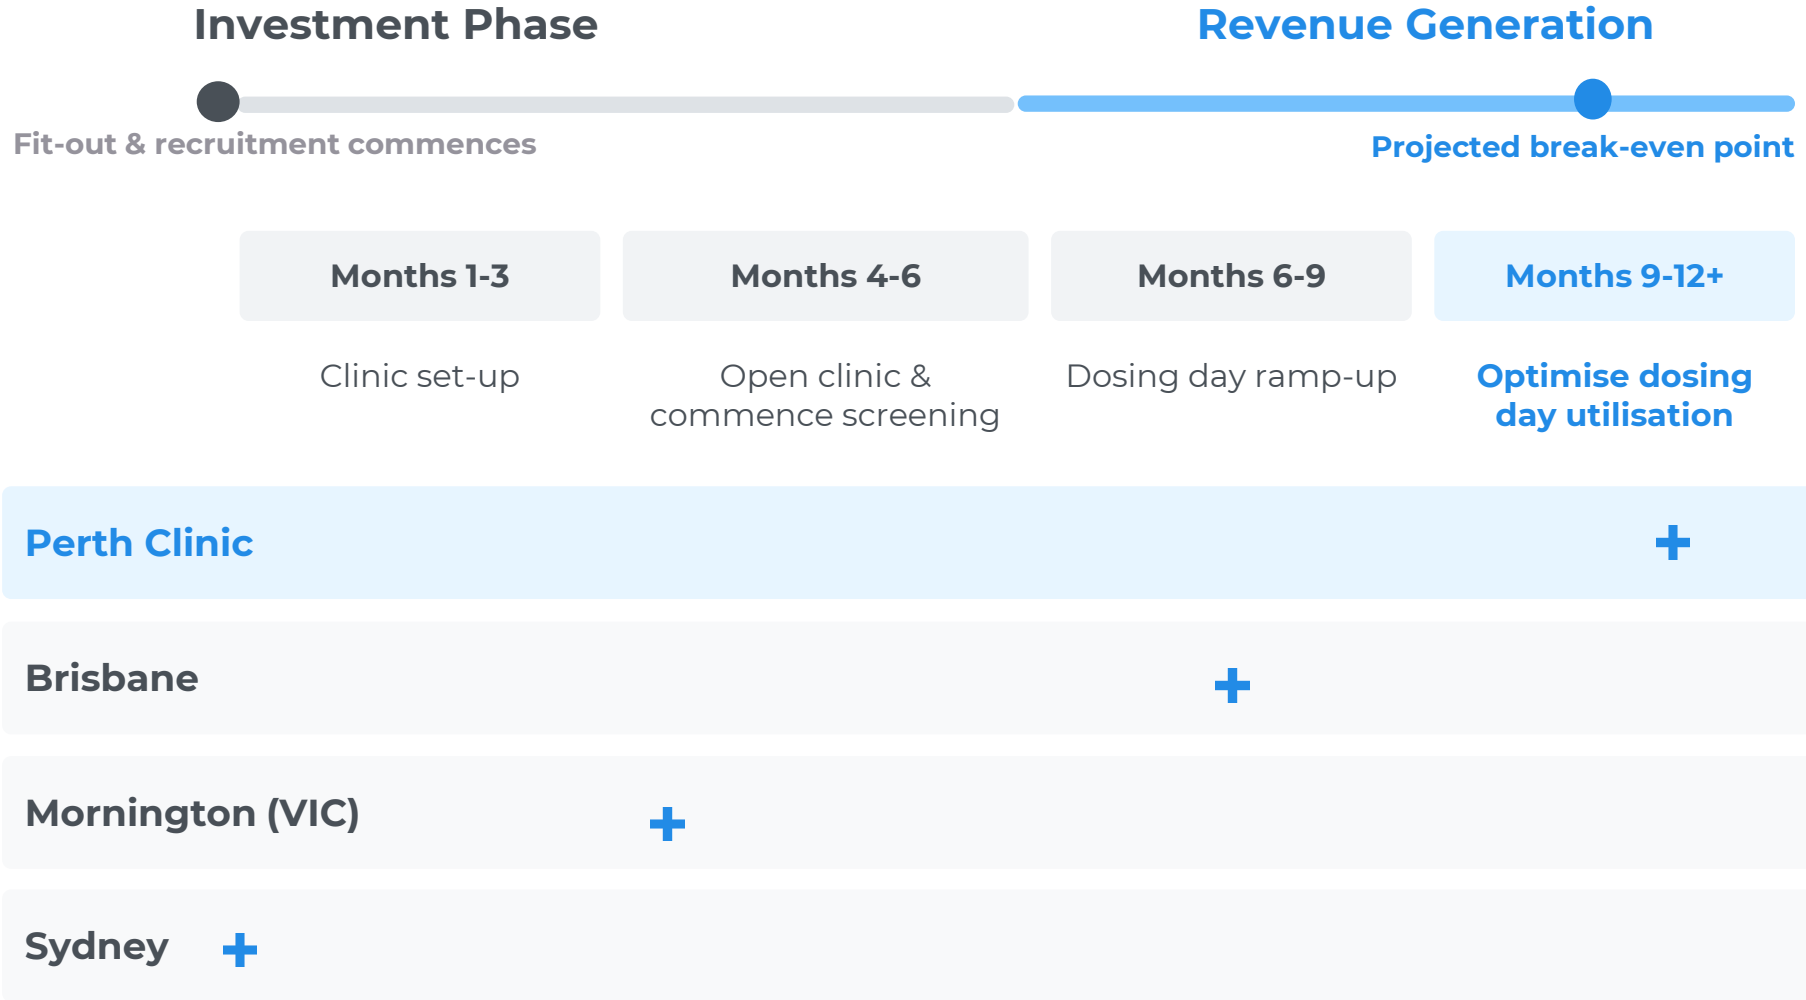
Investment Phase

Revenue Generation

Fit-out & recruitment commences

Projected break-even point

| Months 1-3 | Months 4-6 | Months 6-9 | Months 9-12+ |
|---|---|---|---|
| Clinic set-up | Open clinic & commence screening | Dosing day ramp-up | Optimise dosing day utilisation |

Perth Clinic +

Brisbane +

Mornington (VIC) +

Sydney +